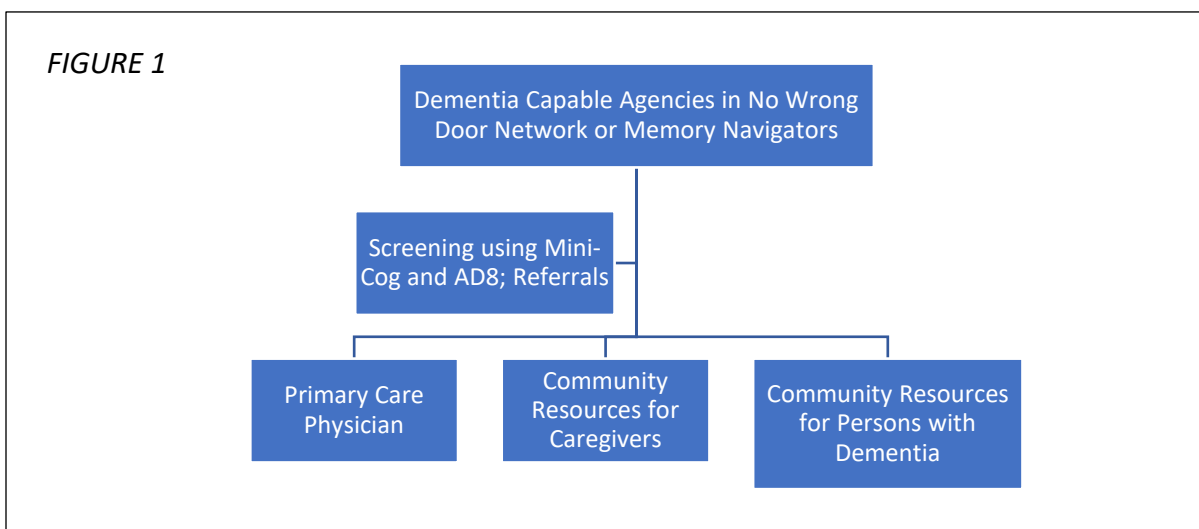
FIGURE 1

Dementia Capable Agencies in No Wrong Door Network or Memory Navigators

Screening using Mini-Cog and AD8; Referrals

Primary Care Physician

Community Resources for Caregivers

Community Resources for Persons with Dementia